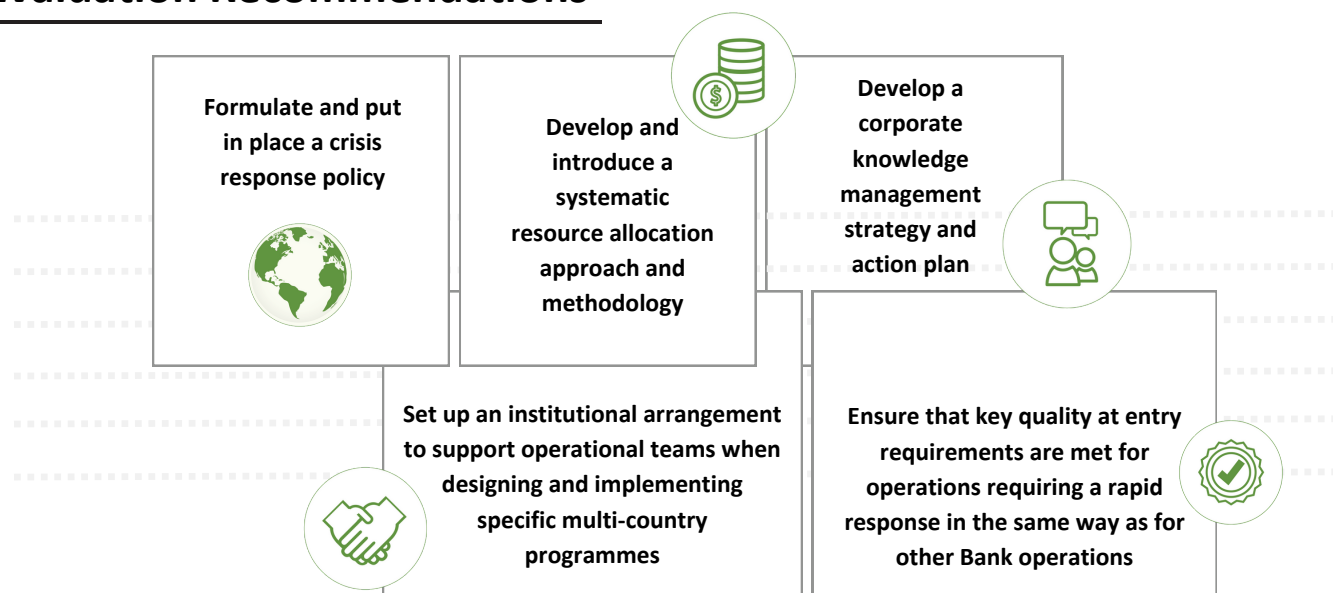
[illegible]

Formulate and put in place a crisis response policy

$

Develop and introduce a systematic resource allocation approach and methodology

Develop a corporate knowledge management strategy and action plan

Set up an institutional arrangement to support operational teams when designing and implementing specific multi-country programmes

Ensure that key quality at entry requirements are met for operations requiring a rapid response in the same way as for other Bank operations